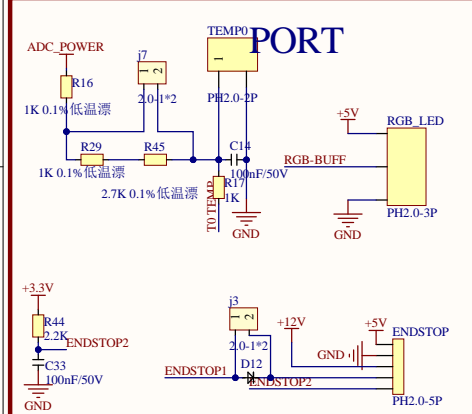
PORT

TEMP0
ADC_POWER
j7
R16
1K 0.1% 低温漂
2.0-1*2
PH2.0-2P
+5V
RGB_LED
R29
R45
C14
RGB-BUFF
1K 0.1% 低温漂
R17
100nF/50V
2.7K 0.1% 低温漂
1K
T0 TEMP
GND
GND
PH2.0-3P
GND

+3.3V
j3
R44
2.2K
ENDSTOP2
+12V
+5V
ENDSTOP
2.0-1*2
GND
C33
100nF/50V
ENDSTOP1
D12
ENDSTOP2
GND
PH2.0-5P